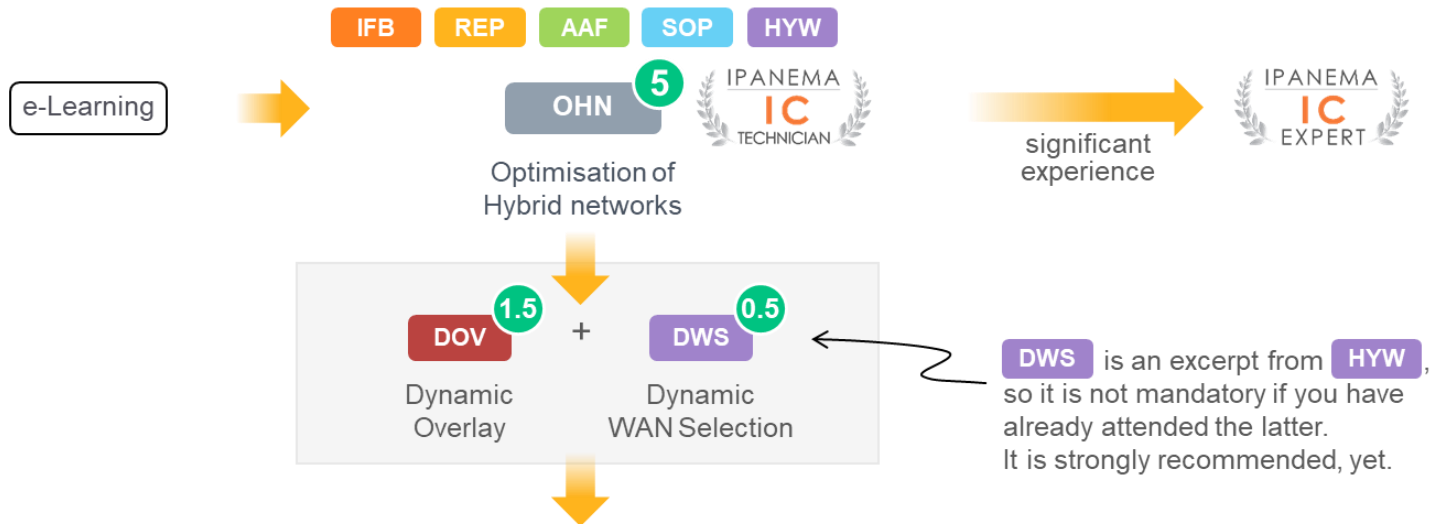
IFB REP AAF SOP HYW

e-Learning

OHN 5

IPANEMA IC TECHNICIAN

Optimisation of Hybrid networks

significant experience

IPANEMA IC EXPERT

DOV 1.5 + DWS 0.5

Dynamic Overlay

Dynamic WAN Selection

DWS is an excerpt from HYW, so it is not mandatory if you have already attended the latter. It is strongly recommended, yet.